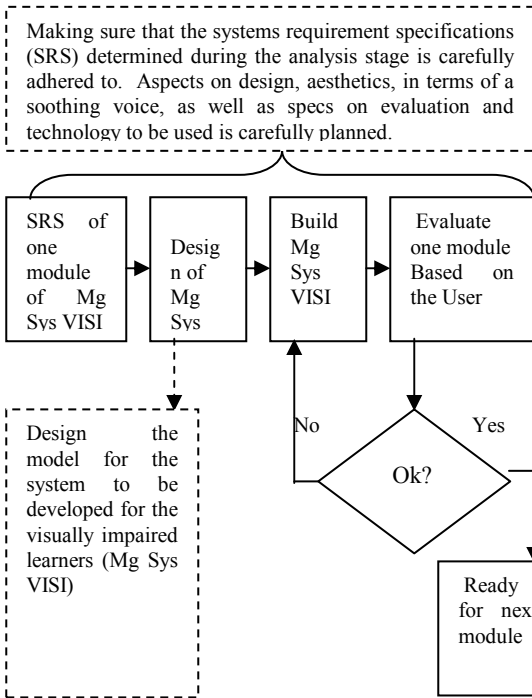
Making sure that the systems requirement specifications (SRS) determined during the analysis stage is carefully adhered to. Aspects on design, aesthetics, in terms of a soothing voice, as well as specs on evaluation and technology to be used is carefully planned.

SRS of one module of Mg Sys VISI

Design of Mg Sys

Build Mg Sys VISI

Evaluate one module Based on the User

Design the model for the system to be developed for the visually impaired learners (Mg Sys VISI)

No

Yes

Ok?

Ready for nex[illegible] module